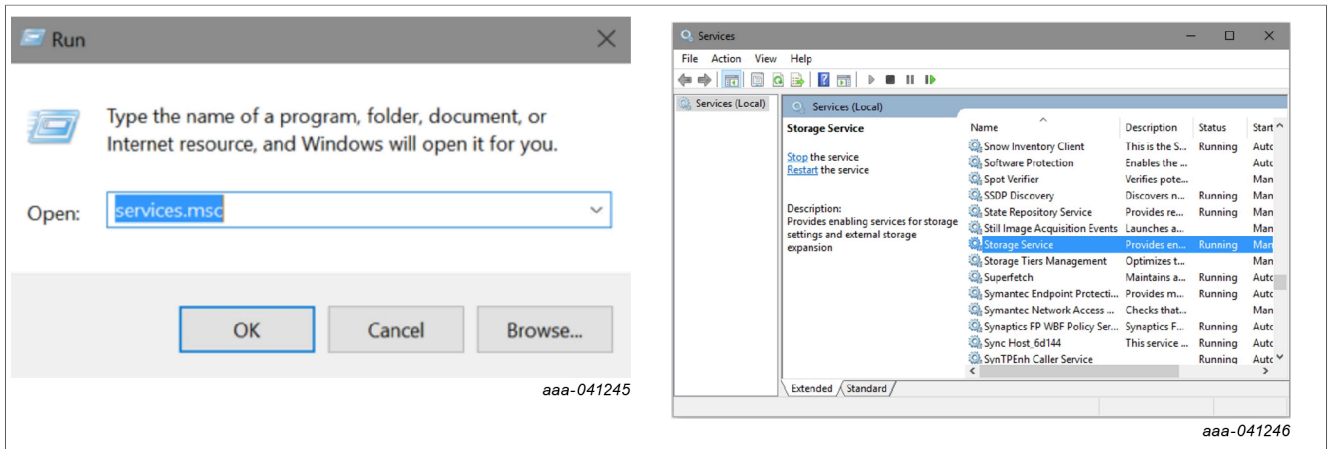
Run

Type the name of a program, folder, document, or Internet resource, and Windows will open it for you.

Open: services.msc

OK Cancel Browse...

aaa-041245

Services

File Action View Help

Services (Local)

Services (Local)

Storage Service

Stop the service
Restart the service

Description:
Provides enabling services for storage settings and external storage expansion

| Name | Description | Status | Start |
|---|---|---|---|
| Snow Inventory Client | This is the S... | Running | Autc |
| Software Protection | Enables the ... | | Autc |
| Spot Verifier | Verifies pote... | | Man |
| SSDP Discovery | Discovers n... | Running | Man |
| State Repository Service | Provides re... | Running | Man |
| Still Image Acquisition Events | Launches a... | | Man |
| Storage Service | Provides en... | Running | Man |
| Storage Tiers Management | Optimizes t... | | Man |
| Superfetch | Maintains a... | Running | Autc |
| Symantec Endpoint Protecti... | Provides m... | Running | Autc |
| Symantec Network Access ... | Checks that... | | Man |
| Synaptics FP WBF Policy Ser... | Synaptics F... | Running | Autc |
| Sync Host_6d144 | This service ... | Running | Autc |
| SynTPEnh Caller Service | | Running | Autc |

Extended Standard

aaa-041246